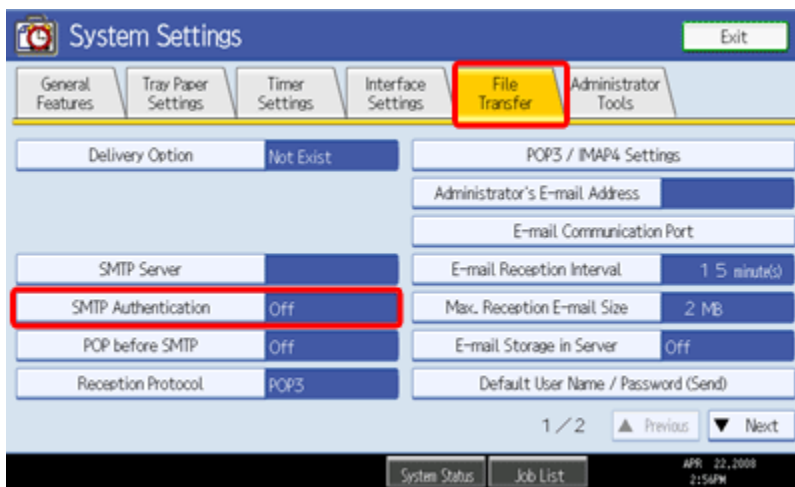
System Settings

Exit

General Features

Tray Paper Settings

Timer Settings

Interface Settings

File Transfer

Administrator Tools

Delivery Option | Not Exist

POP3 / IMAP4 Settings

Administrator's E-mail Address

E-mail Communication Port

SMTP Server

E-mail Reception Interval | 15 minute(s)

SMTP Authentication | Off

Max. Reception E-mail Size | 2 MB

POP before SMTP | Off

E-mail Storage in Server | Off

Reception Protocol | POP3

Default User Name / Password (Send)

1/2

▲ Previous

▼ Next

System Status

Job List

APR 22,2008
2:56PM